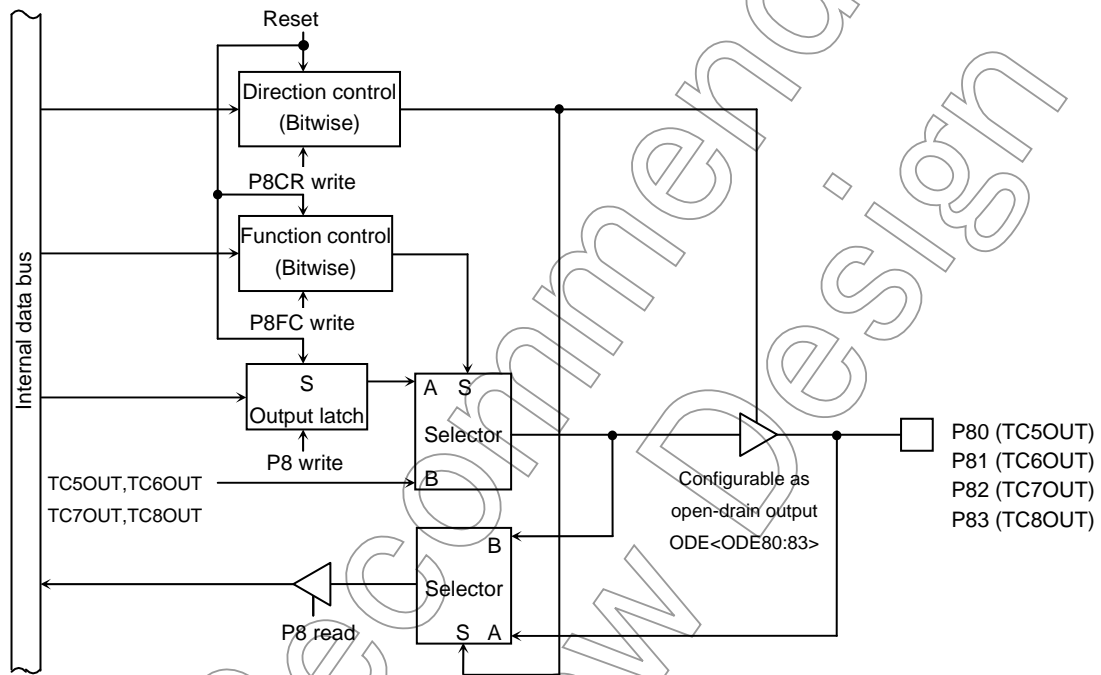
Reset

Direction control (Bitwise)

P8CR write

Function control (Bitwise)

Internal data bus

P8FC write

S Output latch

P8 write

A S Selector B

TC5OUT,TC6OUT TC7OUT,TC8OUT

Configurable as open-drain output ODE<ODE80:83>

P80 (TC5OUT)
P81 (TC6OUT)
P82 (TC7OUT)
P83 (TC8OUT)

B Selector S A

P8 read

Not Recommended for New Design